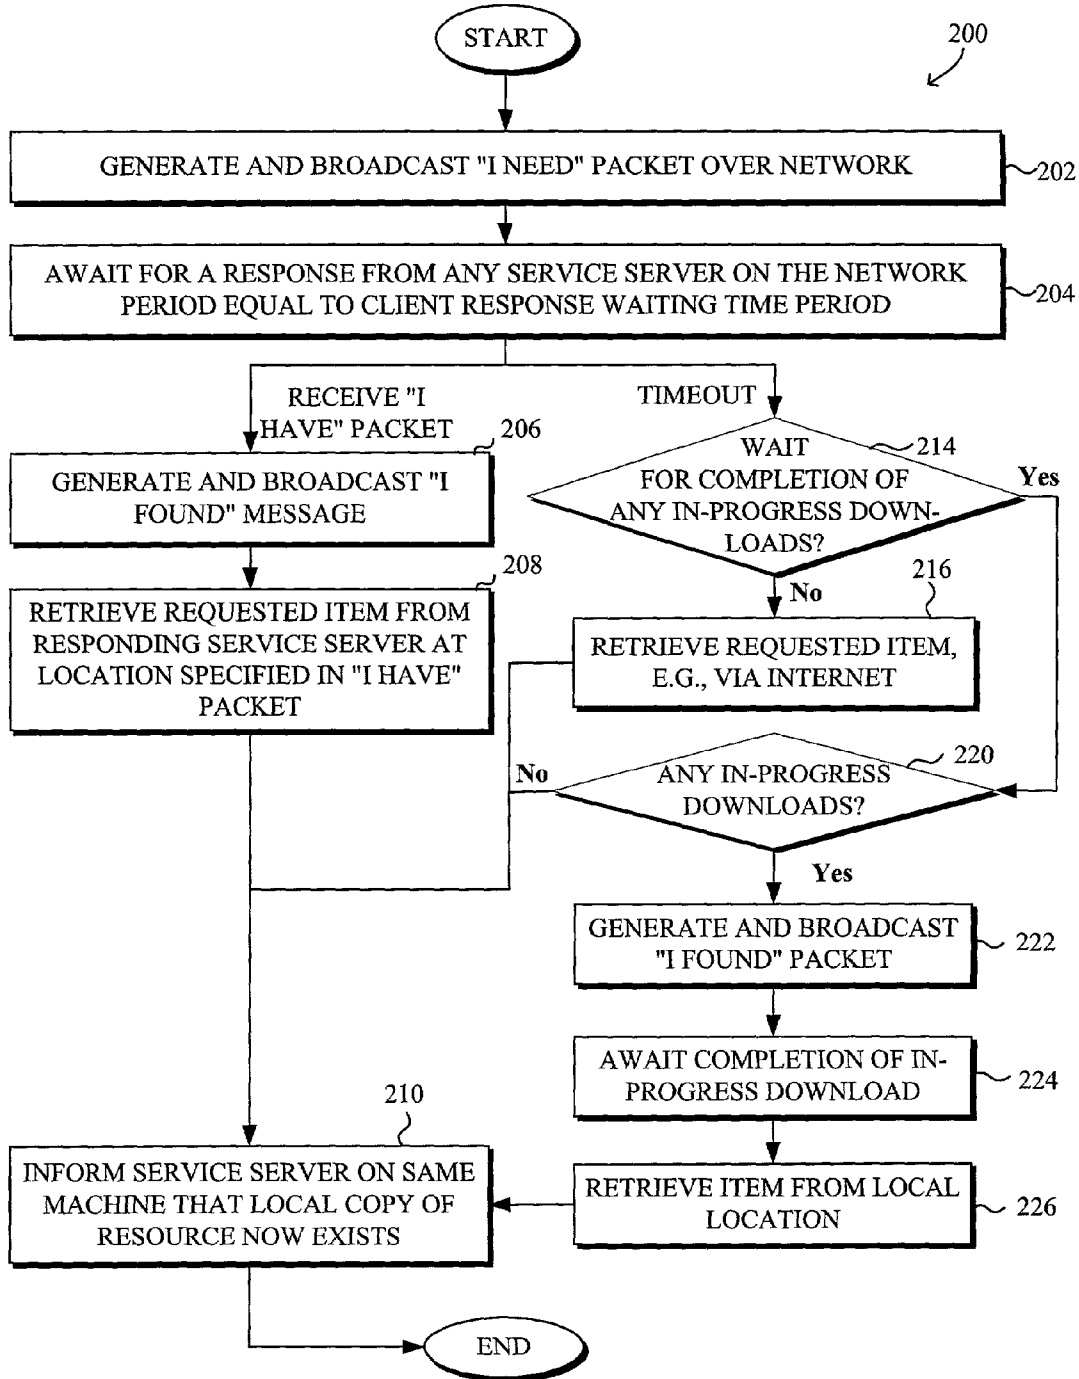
START

200

GENERATE AND BROADCAST "I NEED" PACKET OVER NETWORK

202

AWAIT FOR A RESPONSE FROM ANY SERVICE SERVER ON THE NETWORK PERIOD EQUAL TO CLIENT RESPONSE WAITING TIME PERIOD

204

RECEIVE "I HAVE" PACKET

TIMEOUT

206

GENERATE AND BROADCAST "I FOUND" MESSAGE

WAIT FOR COMPLETION OF ANY IN-PROGRESS DOWNLOADS?

214

Yes

208

RETRIEVE REQUESTED ITEM FROM RESPONDING SERVICE SERVER AT LOCATION SPECIFIED IN "I HAVE" PACKET

No

216

RETRIEVE REQUESTED ITEM, E.G., VIA INTERNET

No

ANY IN-PROGRESS DOWNLOADS?

220

Yes

GENERATE AND BROADCAST "I FOUND" PACKET

222

AWAIT COMPLETION OF IN-PROGRESS DOWNLOAD

224

210

INFORM SERVICE SERVER ON SAME MACHINE THAT LOCAL COPY OF RESOURCE NOW EXISTS

RETRIEVE ITEM FROM LOCAL LOCATION

226

END